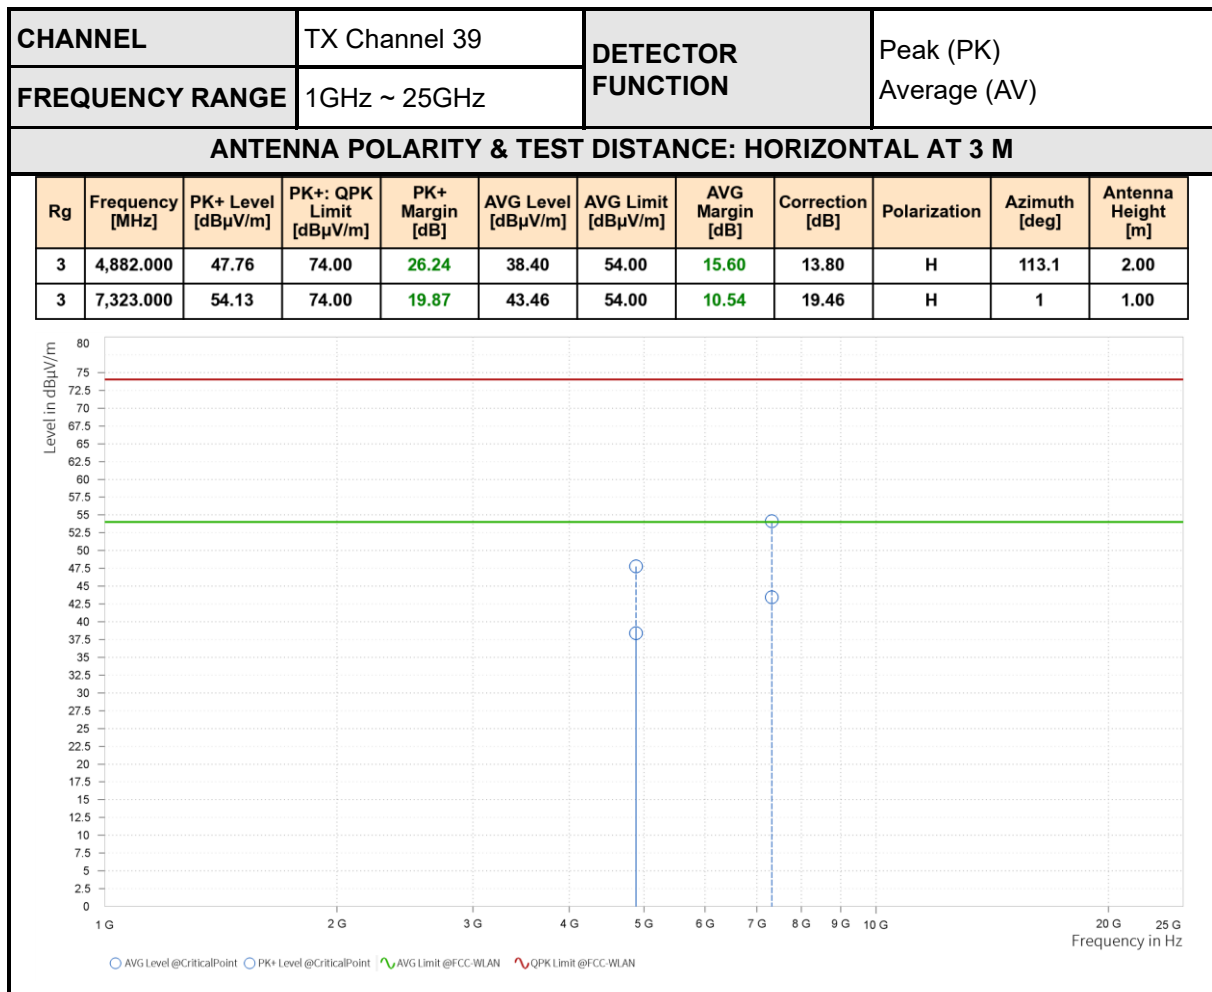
| CHANNEL | TX Channel 39 | DETECTOR FUNCTION | Peak (PK) Average (AV) |
|---|---|---|---|
| FREQUENCY RANGE | 1GHz ~ 25GHz | | |

ANTENNA POLARITY & TEST DISTANCE: HORIZONTAL AT 3 M

| Rg | Frequency [MHz] | PK+ Level [dBµV/m] | PK+: QPK Limit [dBµV/m] | PK+ Margin [dB] | AVG Level [dBµV/m] | AVG Limit [dBµV/m] | AVG Margin [dB] | Correction [dB] | Polarization | Azimuth [deg] | Antenna Height [m] |
|---|---|---|---|---|---|---|---|---|---|---|---|
| 3 | 4,882.000 | 47.76 | 74.00 | 26.24 | 38.40 | 54.00 | 15.60 | 13.80 | H | 113.1 | 2.00 |
| 3 | 7,323.000 | 54.13 | 74.00 | 19.87 | 43.46 | 54.00 | 10.54 | 19.46 | H | 1 | 1.00 |

Level in dBµV/m

80
75
72.5
70
67.5
65
62.5
60
57.5
55
52.5
50
47.5
45
42.5
40
37.5
35
32.5
30
27.5
25
22.5
20
17.5
15
12.5
10
7.5
5
2.5
0

1 G 2 G 3 G 4 G 5 G 6 G 7 G 8 G 9 G 10 G 20 G 25 G

Frequency in Hz

AVG Level @CriticalPoint PK+ Level @CriticalPoint AVG Limit @FCC-WLAN QPK Limit @FCC-WLAN